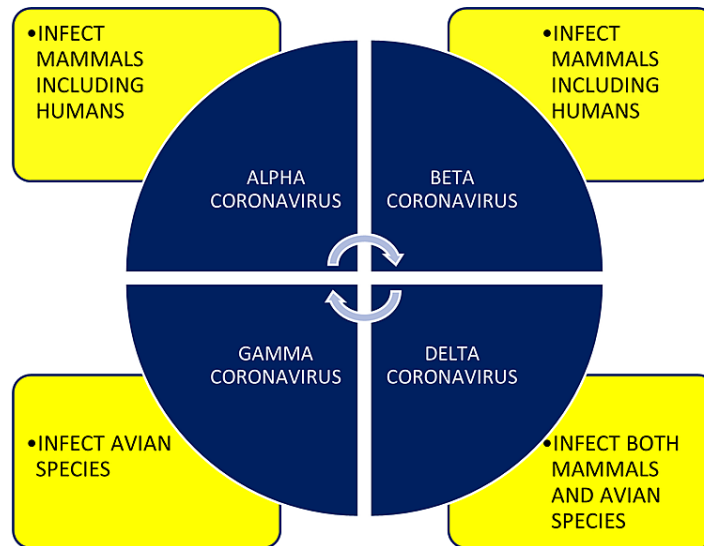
•INFECT MAMMALS INCLUDING HUMANS

•INFECT MAMMALS INCLUDING HUMANS

ALPHA CORONAVIRUS

BETA CORONAVIRUS

GAMMA CORONAVIRUS

DELTA CORONAVIRUS

•INFECT AVIAN SPECIES

•INFECT BOTH MAMMALS AND AVIAN SPECIES